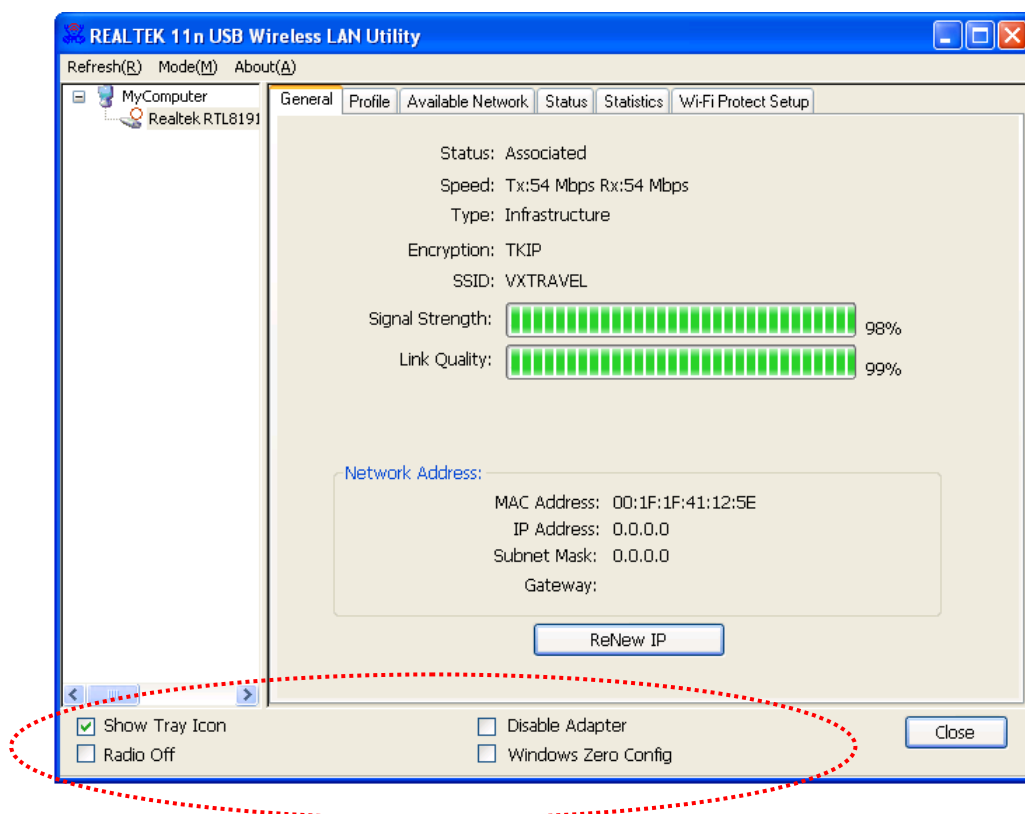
REALTEK 11n USB Wireless LAN Utility

Refresh(R) Mode(M) About(A)

MyComputer
Realtek RTL8191

General | Profile | Available Network | Status | Statistics | Wi-Fi Protect Setup

Status: Associated
Speed: Tx:54 Mbps Rx:54 Mbps
Type: Infrastructure
Encryption: TKIP
SSID: VXTRAVEL
Signal Strength: 98%
Link Quality: 99%

Network Address:
MAC Address: 00:1F:1F:41:12:5E
IP Address: 0.0.0.0
Subnet Mask: 0.0.0.0
Gateway:

ReNew IP

Show Tray Icon
Radio Off
Disable Adapter
Windows Zero Config
Close